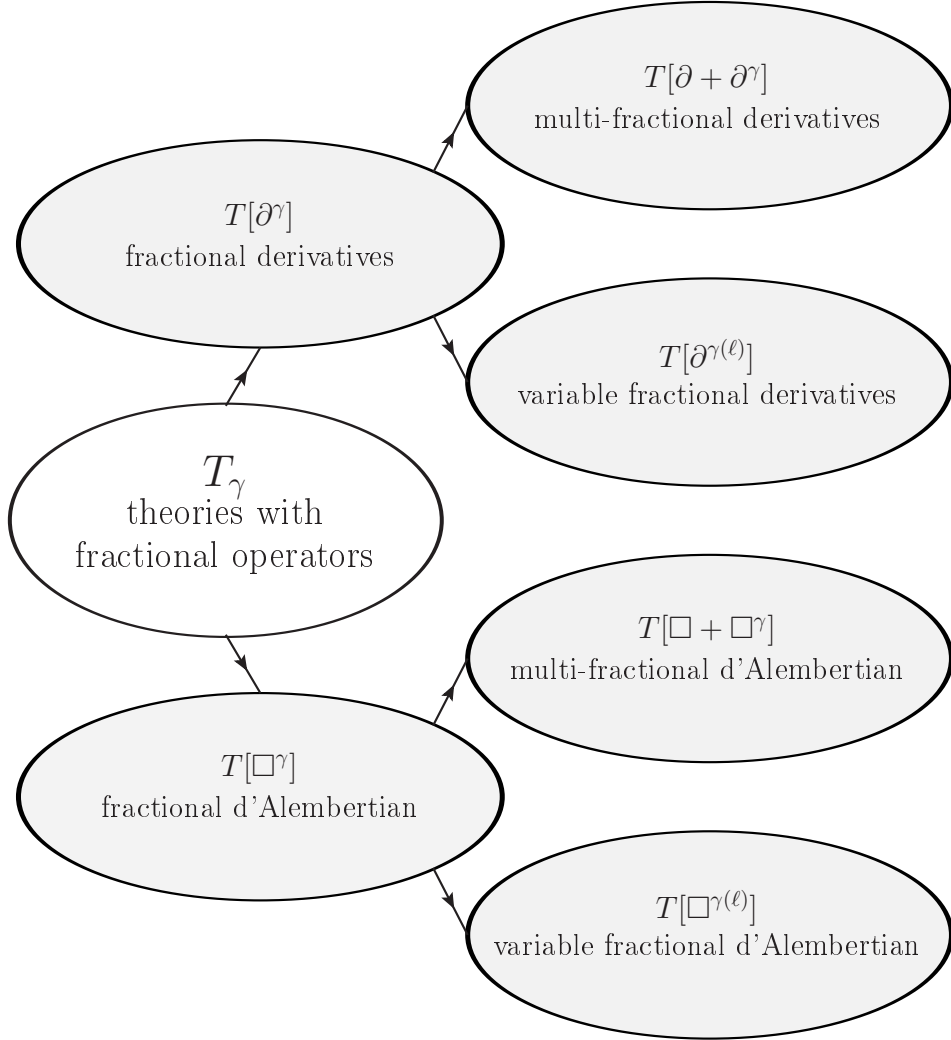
$T_\gamma$
theories with fractional operators

$T[\partial^\gamma]$
fractional derivatives

$T[\partial+\partial^\gamma]$
multi-fractional derivatives

$T[\partial^{\gamma(\ell)}]$
variable fractional derivatives

$T[\Box^\gamma]$
fractional d'Alembertian

$T[\Box+\Box^\gamma]$
multi-fractional d'Alembertian

$T[\Box^{\gamma(\ell)}]$
variable fractional d'Alembertian